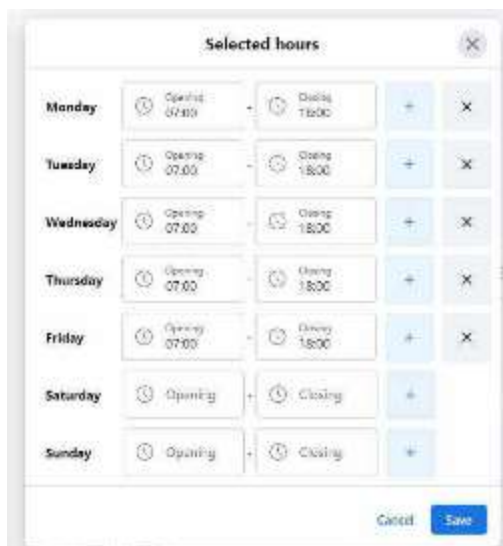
Selected hours

Monday Opening 07:00 - Closing 18:00 + ×

Tuesday Opening 07:00 - Closing 18:00 + ×

Wednesday Opening 07:00 - Closing 18:00 + ×

Thursday Opening 07:00 - Closing 18:00 + ×

Friday Opening 07:00 - Closing 18:00 + ×

Saturday Opening - Closing +

Sunday Opening - Closing +

Cancel Save